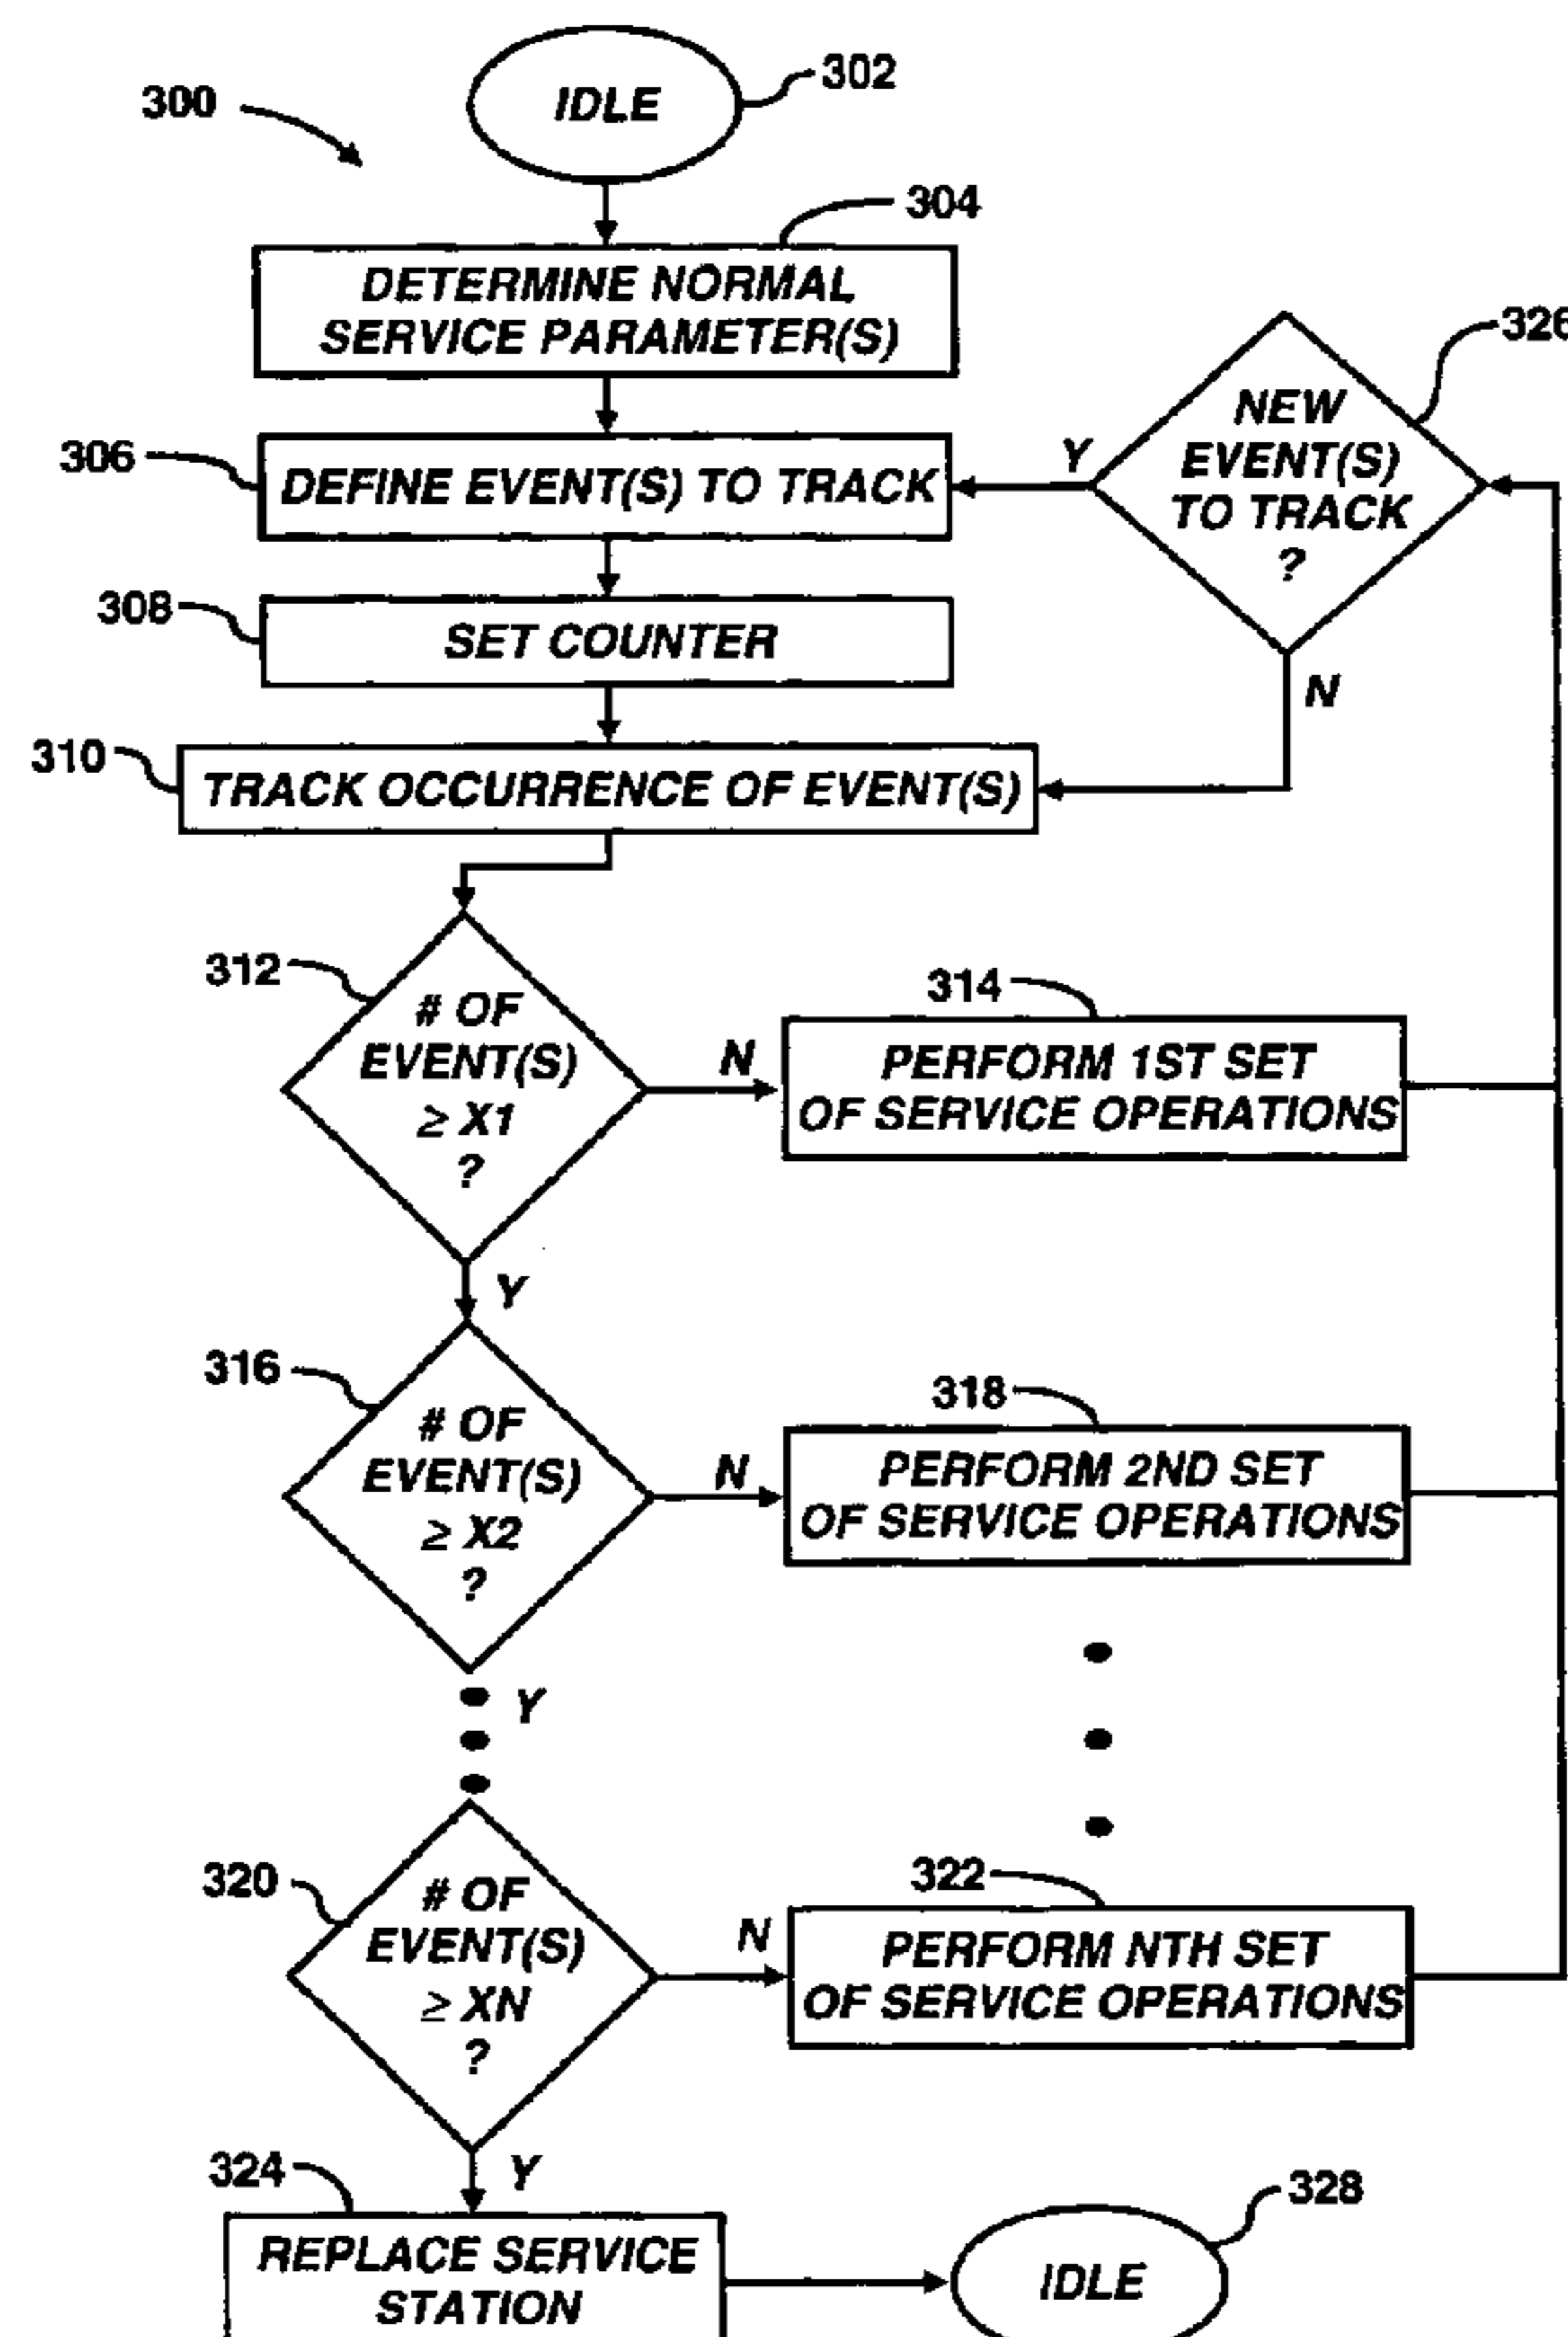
300

IDLE 302

DETERMINE NORMAL SERVICE PARAMETER(S) 304

326 NEW EVENT(S) TO TRACK ?

Y

306 DEFINE EVENT(S) TO TRACK

308 SET COUNTER

N

310 TRACK OCCURRENCE OF EVENT(S)

312 # OF EVENT(S) $\geq$ X1 ?

N

314 PERFORM 1ST SET OF SERVICE OPERATIONS

Y

316 # OF EVENT(S) $\geq$ X2 ?

N

318 PERFORM 2ND SET OF SERVICE OPERATIONS

Y

320 # OF EVENT(S) $\geq$ XN ?

N

322 PERFORM NTH SET OF SERVICE OPERATIONS

Y

324 REPLACE SERVICE STATION

328 IDLE